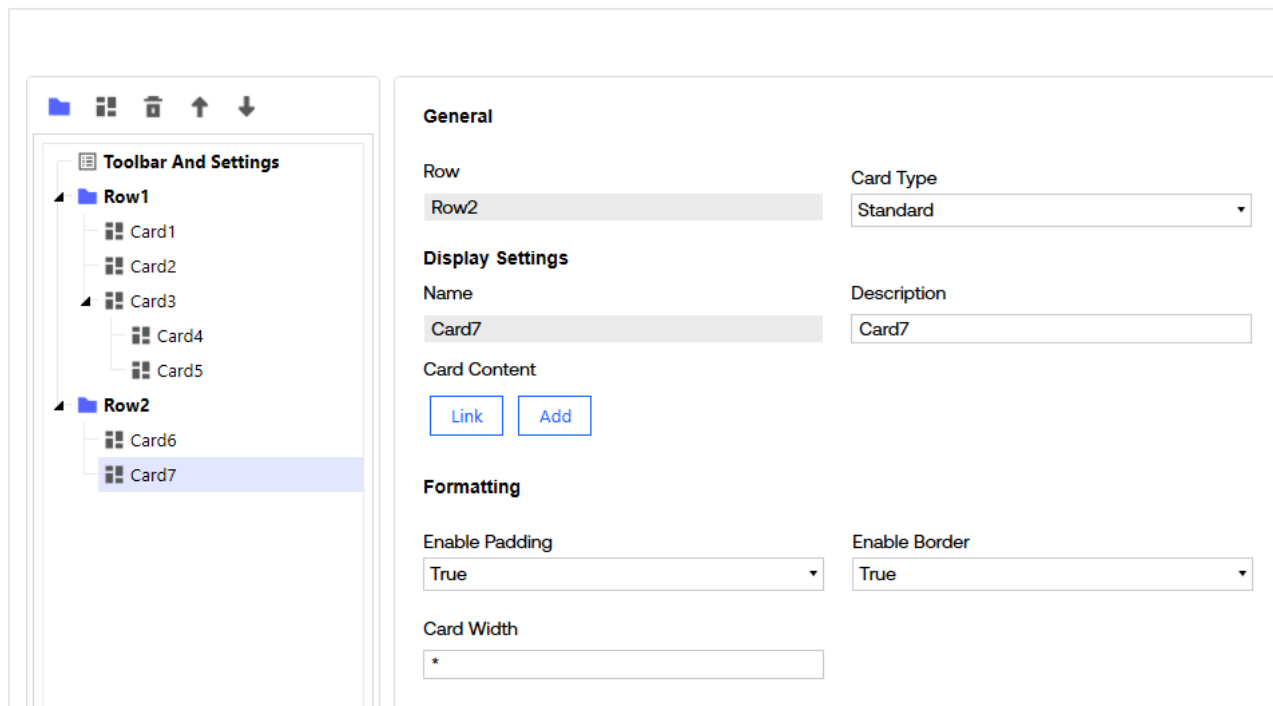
Toolbar And Settings
Row1
Card1
Card2
Card3
Card4
Card5
Row2
Card6
Card7

General

Row
Row2

Card Type
Standard

Display Settings

Name
Card7

Description
Card7

Card Content
Link
Add

Formatting

Enable Padding
True

Enable Border
True

Card Width
*